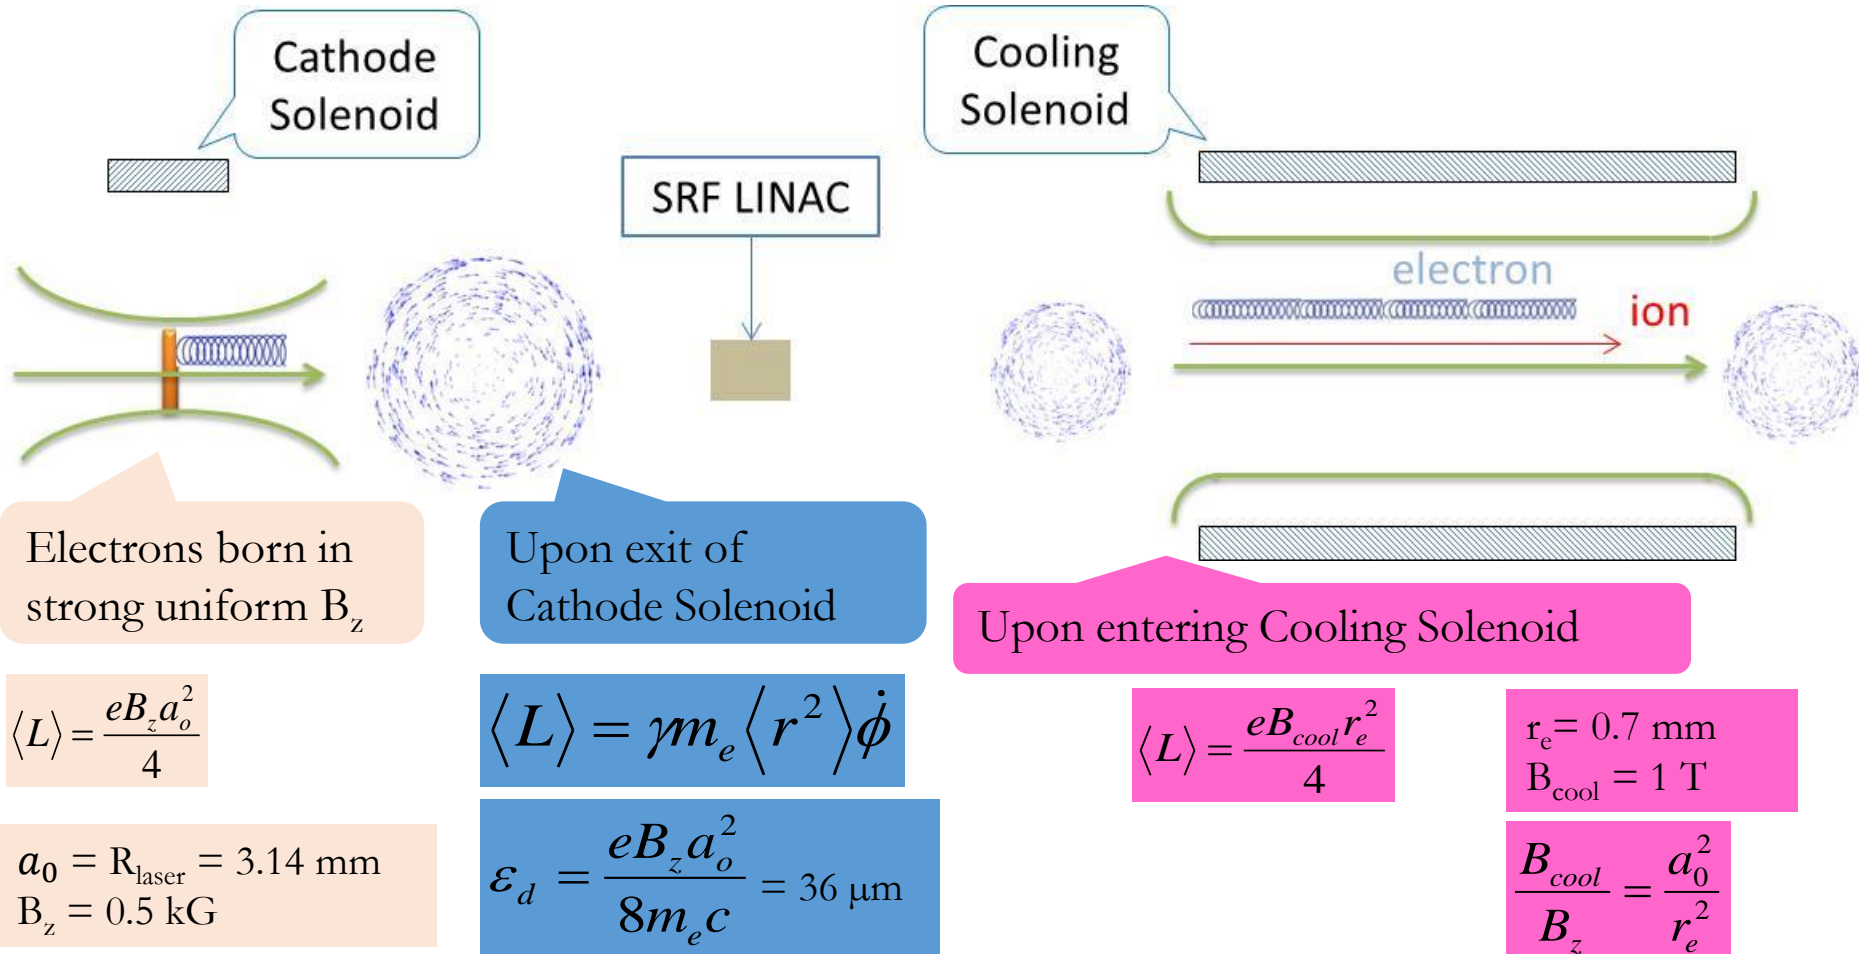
Cathode Solenoid

SRF LINAC

Cooling Solenoid

electron

ion

Electrons born in strong uniform B$_z$

Upon exit of Cathode Solenoid

Upon entering Cooling Solenoid

$\langle L \rangle = \frac{eB_z a_o^2}{4}$

$\langle L \rangle = \gamma m_e \langle r^2 \rangle \dot{\phi}$

$\langle L \rangle = \frac{eB_{cool} r_e^2}{4}$

r$_e$= 0.7 mm
B$_{cool}$ = 1 T

$a_0$ = R$_{laser}$ = 3.14 mm
B$_z$ = 0.5 kG

$\varepsilon_d = \frac{eB_z a_o^2}{8m_e c}$ = 36 μm

$\frac{B_{cool}}{B_z} = \frac{a_0^2}{r_e^2}$